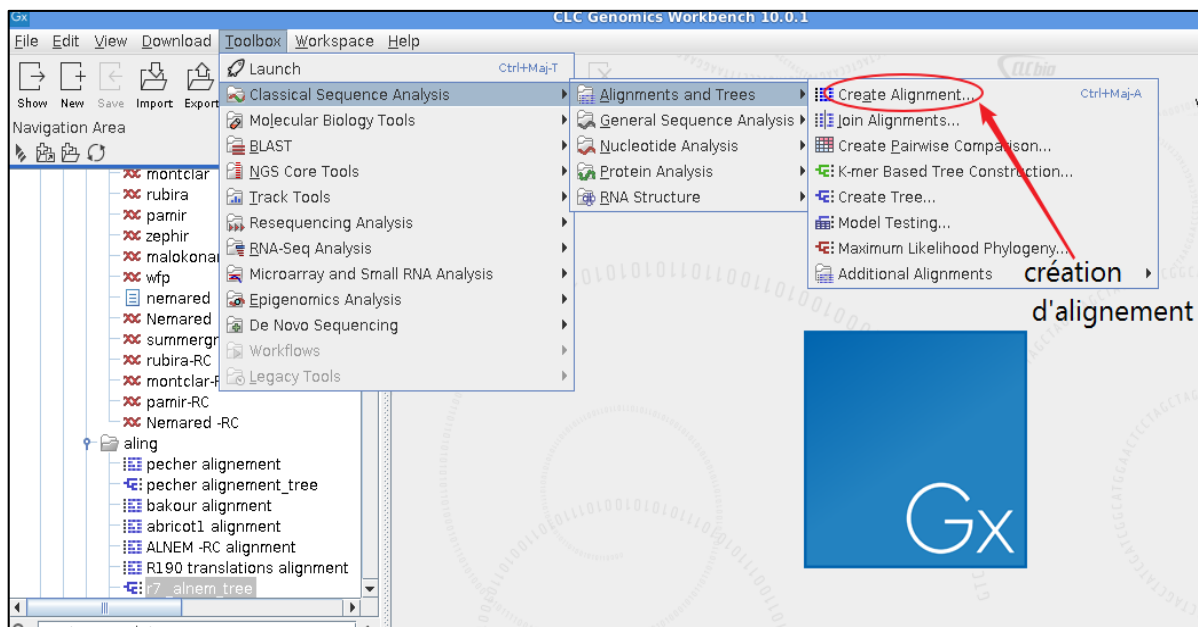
Gx CLC Genomics Workbench 10.0.1

File Edit View Download Toolbox Workspace Help

Show New Save Import Export

Navigation Area

montclar
rubira
pamir
zephir
malokona
wfp
nemared
Nemared
summergr
rubira-RC
montclar-R
pamir-RC
Nemared -RC
aling
pecher alignement
pecher alignement_tree
bakour alignment
abricot1 alignment
ALNEM -RC alignment
R190 translations alignment
r7_alnem_tree

Launch Ctrl+Maj-T
Classical Sequence Analysis
Molecular Biology Tools
BLAST
NGS Core Tools
Track Tools
Resequencing Analysis
RNA-Seq Analysis
Microarray and Small RNA Analysis
Epigenomics Analysis
De Novo Sequencing
Workflows
Legacy Tools

Alignments and Trees
General Sequence Analysis
Nucleotide Analysis
Protein Analysis
RNA Structure

Create Alignment... Ctrl+Maj-A
Join Alignments...
Create Pairwise Comparison...
K-mer Based Tree Construction...
Create Tree...
Model Testing...
Maximum Likelihood Phylogeny...
Additional Alignments

création d'alignement

CLCbio

Gx